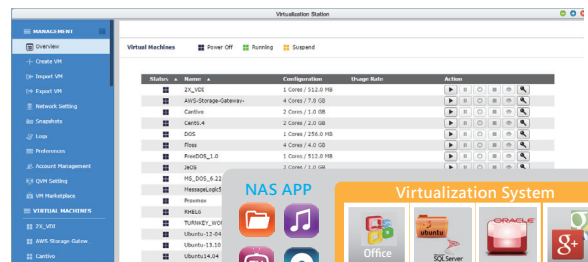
Virtualization Station

MANAGEMENT
Overview
Create VM
Import VM
Export VM
Network Setting
Snapshots
Logs
Preferences
Account Management
QVM Setting
VM Marketplace
VIRTUAL MACHINES
2X_VDI
AWS-Storage-Gatew
Cantivo

Virtual Machines Power Off Running Suspend

| Status | Name | Configuration | Usage Rate | Action |
|---|---|---|---|---|
| | 2X_VDI | 1 Cores / 512.0 MB | | |
| | AWS-Storage-Gateway- | 4 Cores / 7.8 GB | | |
| | Cantivo | 2 Cores / 1.0 GB | | |
| | Cent6.4 | 2 Cores / 2.0 GB | | |
| | DOS | 1 Cores / 256.0 MB | | |
| | floss | 4 Cores / 4.0 GB | | |
| | FreeDOS_1.0 | 1 Cores / 512.0 MB | | |
| | JKOS | 2 Cores / 1.0 GB | | |
| | MS_DOS_6.2 | | | |
| | MessageLogic | | | |
| | Proxmox | | | |
| | RHEL6 | | | |
| | TURNKEY_WO | | | |
| | Ubuntu-12.04 | | | |
| | Ubuntu-13.10 | | | |
| | Ubuntu14.04 | | | |

NAS APP
Virtualization System
Office
ubuntu
SQL Server
ORACLE